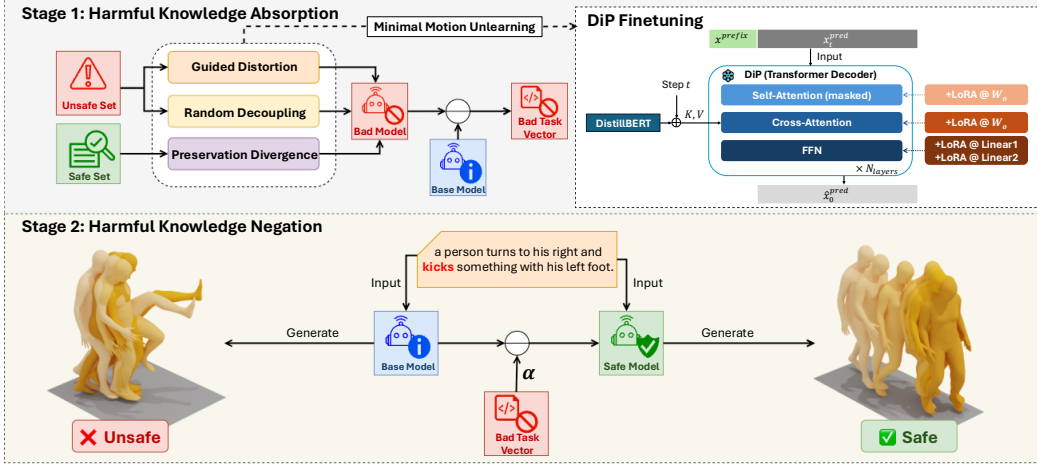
Stage 1: Harmful Knowledge Absorption

Minimal Motion Unlearning

Unsafe Set

Guided Distortion

Random Decoupling

Safe Set

Preservation Divergence

Bad Model

Base Model

Bad Task Vector

DiP Finetuning

$x^{prefix}$ $x_t^{pred}$

Input

Step $t$

DiP (Transformer Decoder)

Self-Attention (masked)

+LoRA @ $W_o$

DistillBERT

$K, V$

Cross-Attention

+LoRA @ $W_o$

FFN

+LoRA @ Linear1
+LoRA @ Linear2

$\times N_{layers}$

$\hat{x}_0^{pred}$

Stage 2: Harmful Knowledge Negation

a person turns to his right and kicks something with his left foot.

Input

Input

Generate

Generate

Base Model

$\alpha$

Safe Model

Bad Task Vector

❌ Unsafe

✅ Safe